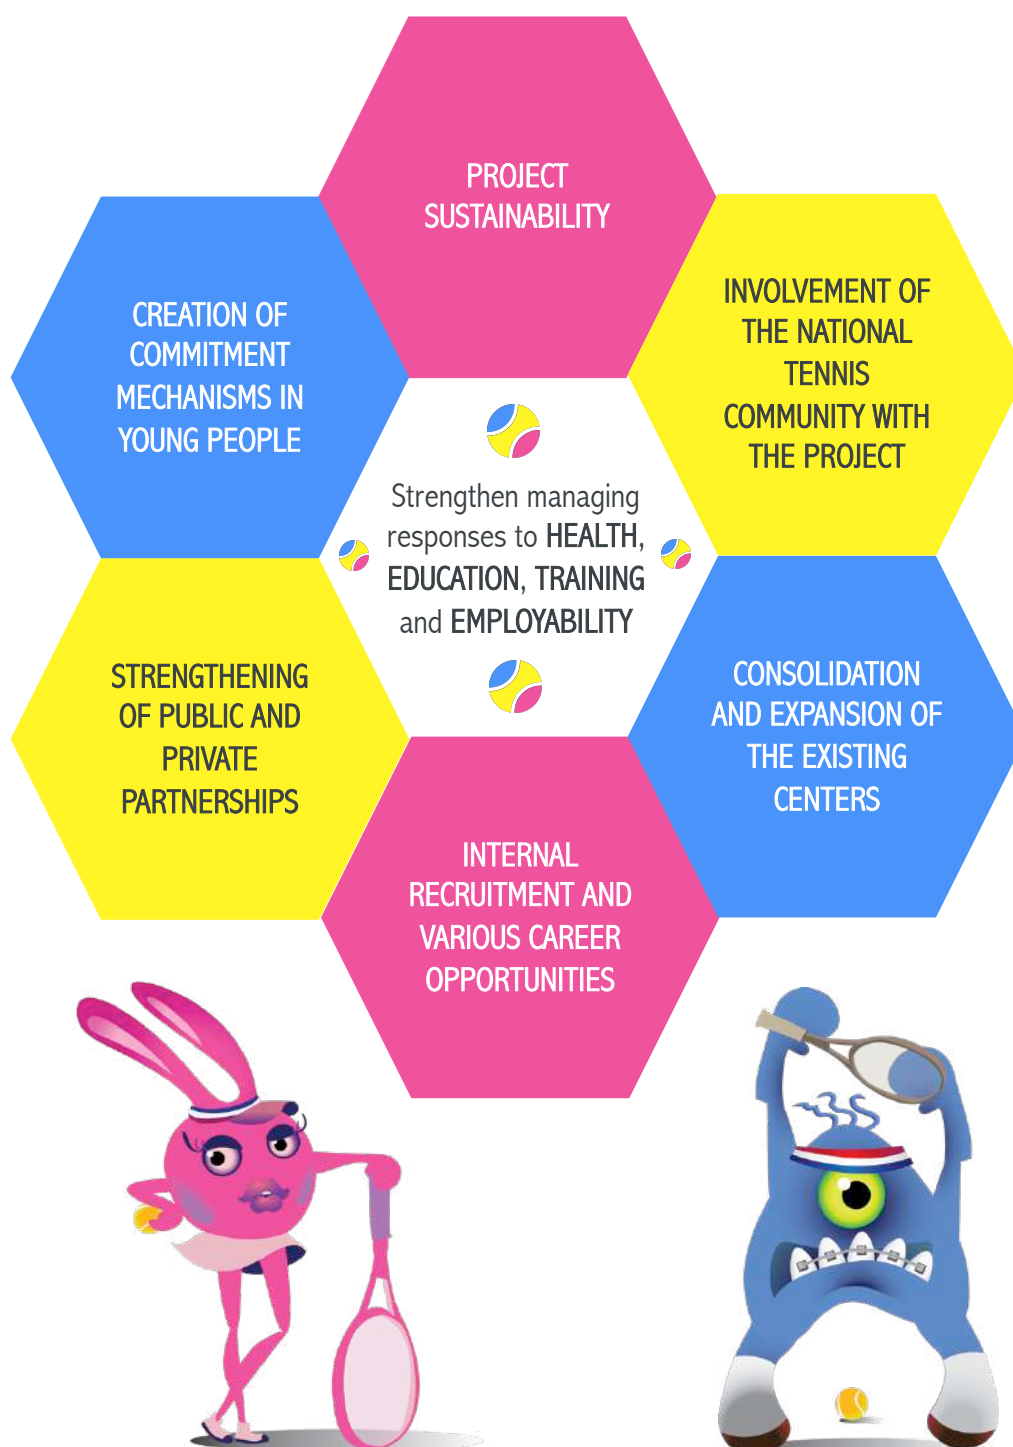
PROJECT SUSTAINABILITY

CREATION OF COMMITMENT MECHANISMS IN YOUNG PEOPLE

INVOLVEMENT OF THE NATIONAL TENNIS COMMUNITY WITH THE PROJECT

Strengthen managing responses to HEALTH, EDUCATION, TRAINING and EMPLOYABILITY

STRENGTHENING OF PUBLIC AND PRIVATE PARTNERSHIPS

CONSOLIDATION AND EXPANSION OF THE EXISTING CENTERS

INTERNAL RECRUITMENT AND VARIOUS CAREER OPPORTUNITIES